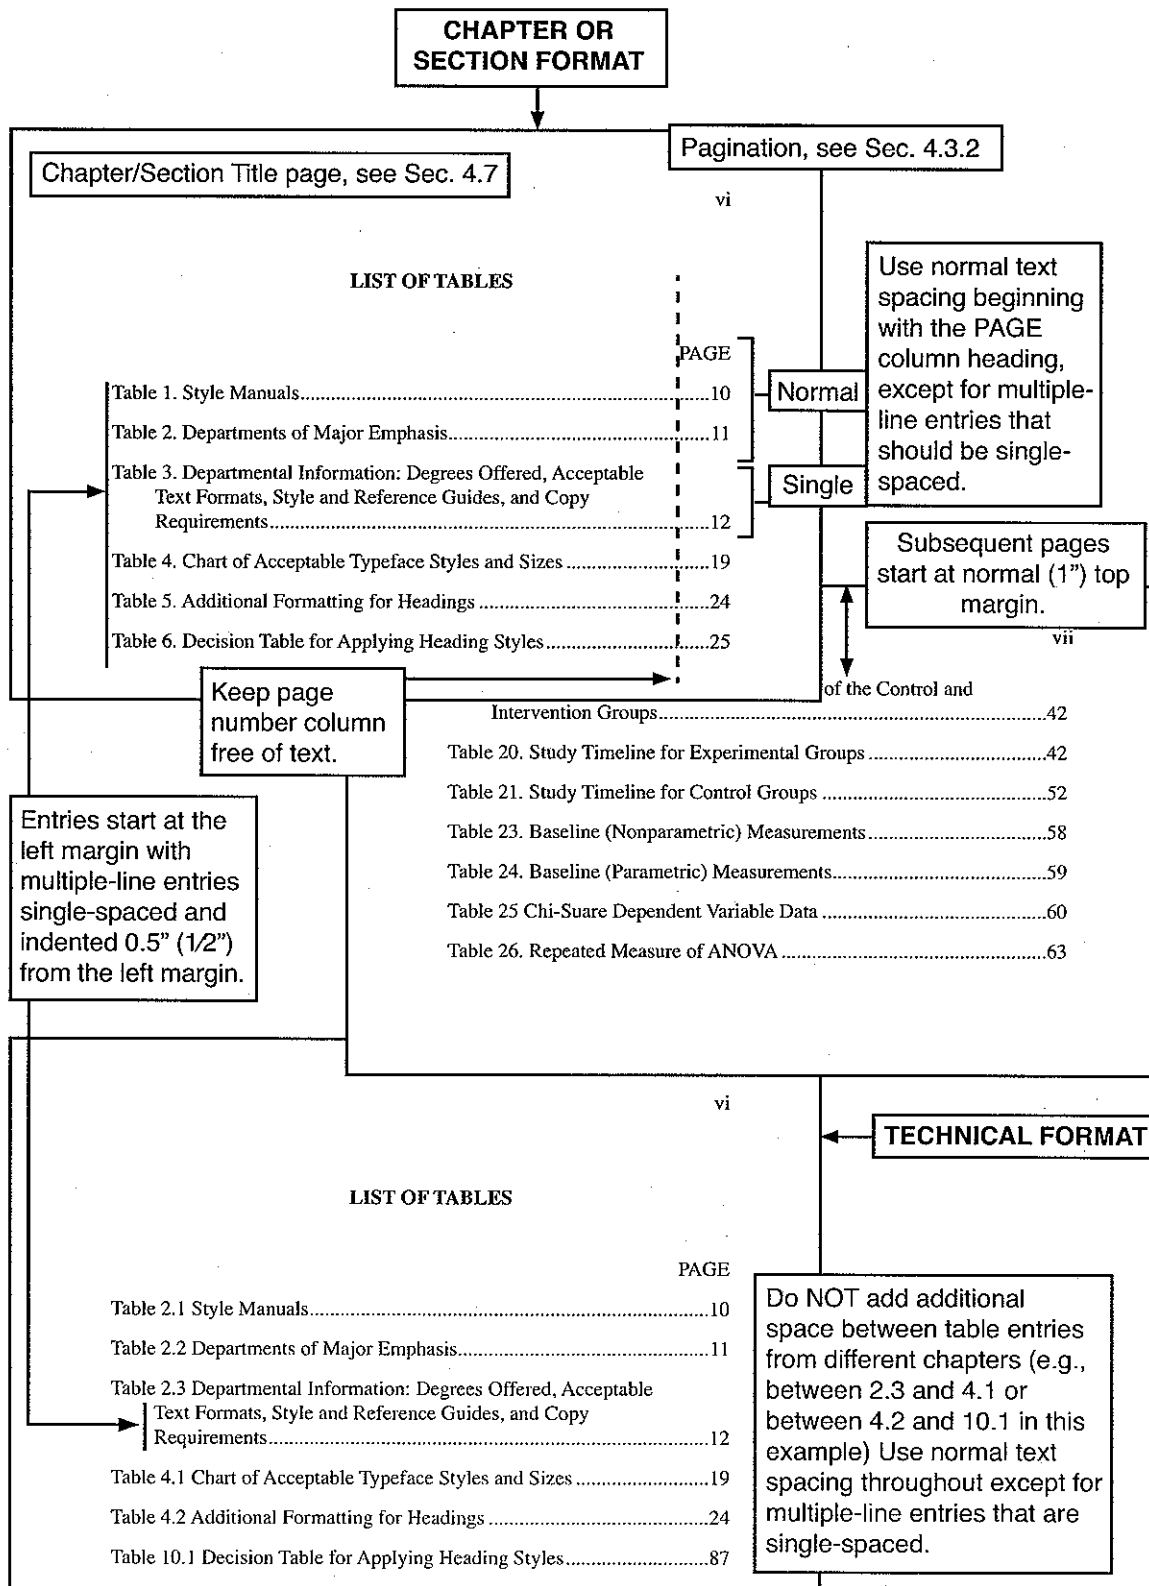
CHAPTER OR SECTION FORMAT

Chapter/Section Title page, see Sec. 4.7

Pagination, see Sec. 4.3.2

vi

LIST OF TABLES

PAGE

Table 1. Style Manuals....................10

Table 2. Departments of Major Emphasis....................11

Table 3. Departmental Information: Degrees Offered, Acceptable Text Formats, Style and Reference Guides, and Copy Requirements....................12

Table 4. Chart of Acceptable Typeface Styles and Sizes....................19

Table 5. Additional Formatting for Headings....................24

Table 6. Decision Table for Applying Heading Styles....................25

Normal

Single

Use normal text spacing beginning with the PAGE column heading, except for multiple-line entries that should be single-spaced.

Subsequent pages start at normal (1") top margin.

vii

Keep page number column free of text.

of the Control and Intervention Groups....................42

Table 20. Study Timeline for Experimental Groups....................42

Table 21. Study Timeline for Control Groups....................52

Table 23. Baseline (Nonparametric) Measurements....................58

Table 24. Baseline (Parametric) Measurements....................59

Table 25 Chi-Suare Dependent Variable Data....................60

Table 26. Repeated Measure of ANOVA....................63

Entries start at the left margin with multiple-line entries single-spaced and indented 0.5" (1/2") from the left margin.

vi

TECHNICAL FORMAT

LIST OF TABLES

PAGE

Table 2.1 Style Manuals....................10

Table 2.2 Departments of Major Emphasis....................11

Table 2.3 Departmental Information: Degrees Offered, Acceptable Text Formats, Style and Reference Guides, and Copy Requirements....................12

Table 4.1 Chart of Acceptable Typeface Styles and Sizes....................19

Table 4.2 Additional Formatting for Headings....................24

Table 10.1 Decision Table for Applying Heading Styles....................87

Do NOT add additional space between table entries from different chapters (e.g., between 2.3 and 4.1 or between 4.2 and 10.1 in this example) Use normal text spacing throughout except for multiple-line entries that are single-spaced.